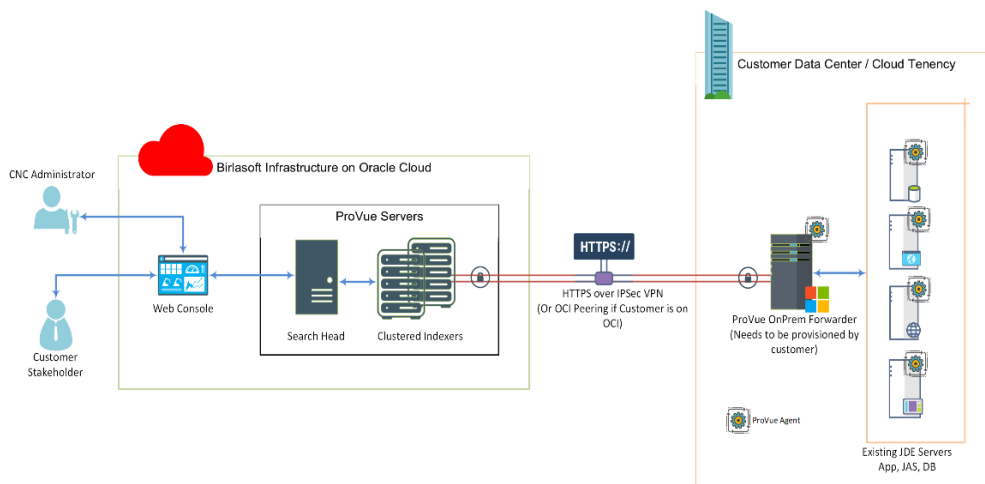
Customer Data Center / Cloud Tenency

Birlasoft Infrastructure on Oracle Cloud

CNC Administrator

ProVue Servers

Web Console

Search Head

Clustered Indexers

Customer Stakeholder

HTTPS://

HTTPS over IPSec VPN (Or OCI Peering if Customer is on OCI)

ProVue OnPrem Forwarder (Needs to be provisioned by customer)

ProVue Agent

Existing JDE Servers App, JAS, DB